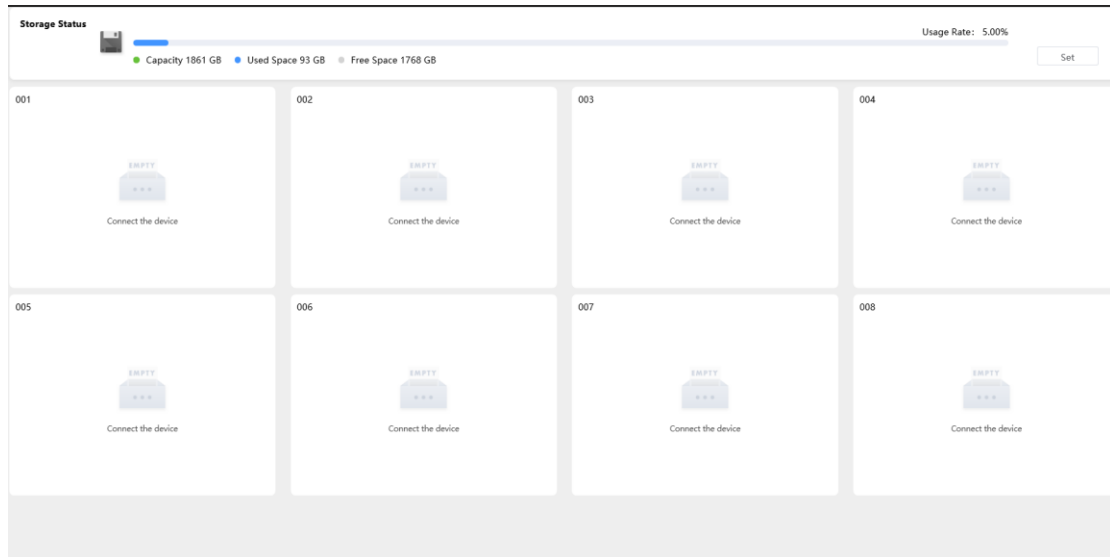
Storage Status

Usage Rate: 5.00%

Capacity 1861 GB Used Space 93 GB Free Space 1768 GB

Set

001

EMPTY

Connect the device

002

EMPTY

Connect the device

003

EMPTY

Connect the device

004

EMPTY

Connect the device

005

EMPTY

Connect the device

006

EMPTY

Connect the device

007

EMPTY

Connect the device

008

EMPTY

Connect the device